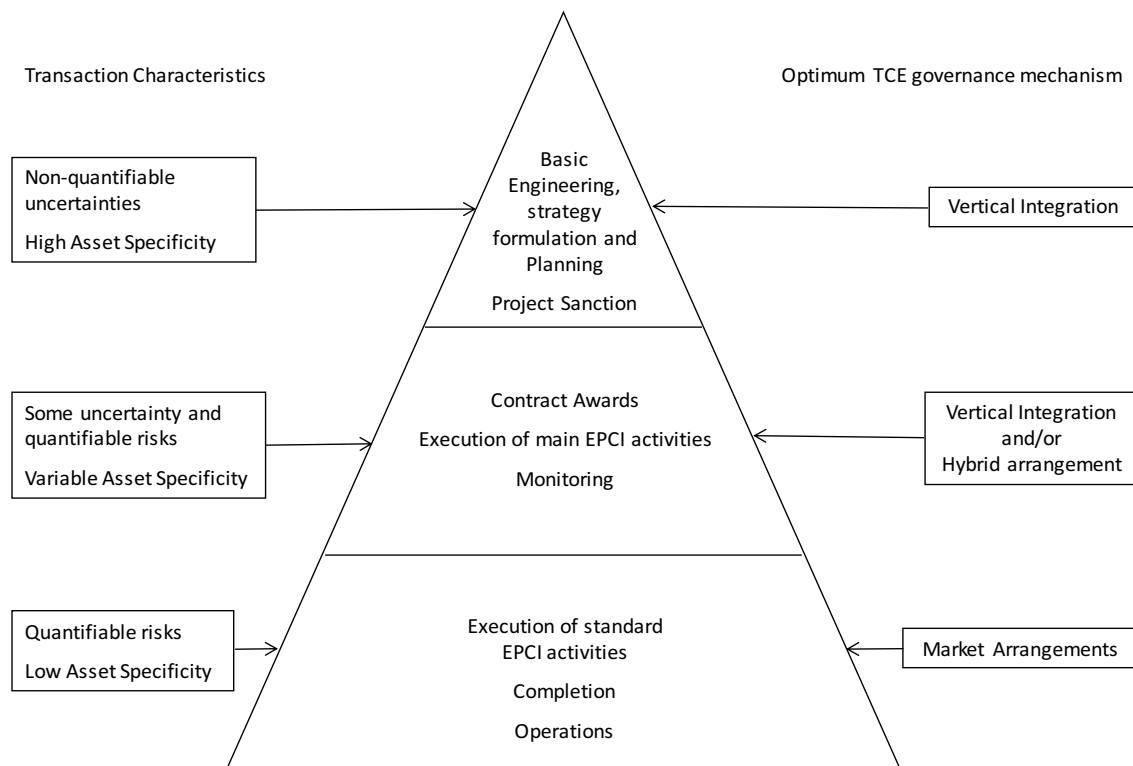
Transaction Characteristics

Optimum TCE governance mechanism

Non-quantifiable uncertainties

High Asset Specificity

Basic Engineering, strategy formulation and Planning

Project Sanction

Vertical Integration

Some uncertainty and quantifiable risks

Variable Asset Specificity

Contract Awards

Execution of main EPCI activities

Monitoring

Vertical Integration and/or Hybrid arrangement

Quantifiable risks

Low Asset Specificity

Execution of standard EPCI activities

Completion

Operations

Market Arrangements